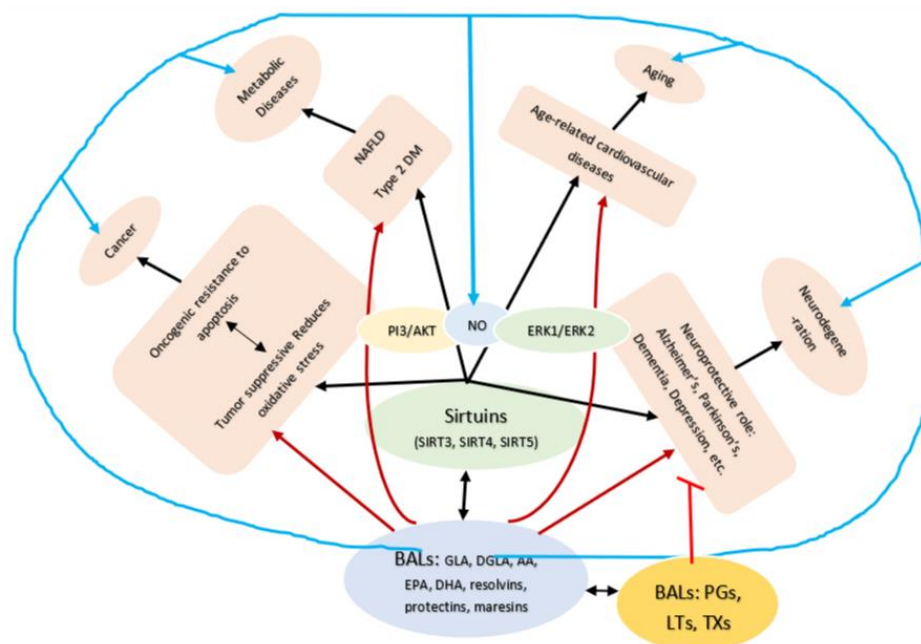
Metabolic Diseases

NAFLD
Type 2 DM

Aging

Age-related cardiovascular diseases

Cancer

Oncogenic resistance to apoptosis

Tumor suppressive Reduces oxidative stress

PI3/AKT

NO

ERK1/ERK2

Neurodegene-ration

Neuroprotective role: Alzheimer's, Parkinson's, Dementia, Depression, etc.

Sirtuins
(SIRT3, SIRT4, SIRT5)

BALs: GLA, DGLA, AA, EPA, DHA, resolvins, protectins, maresins

BALs: PGs, LTs, TXs